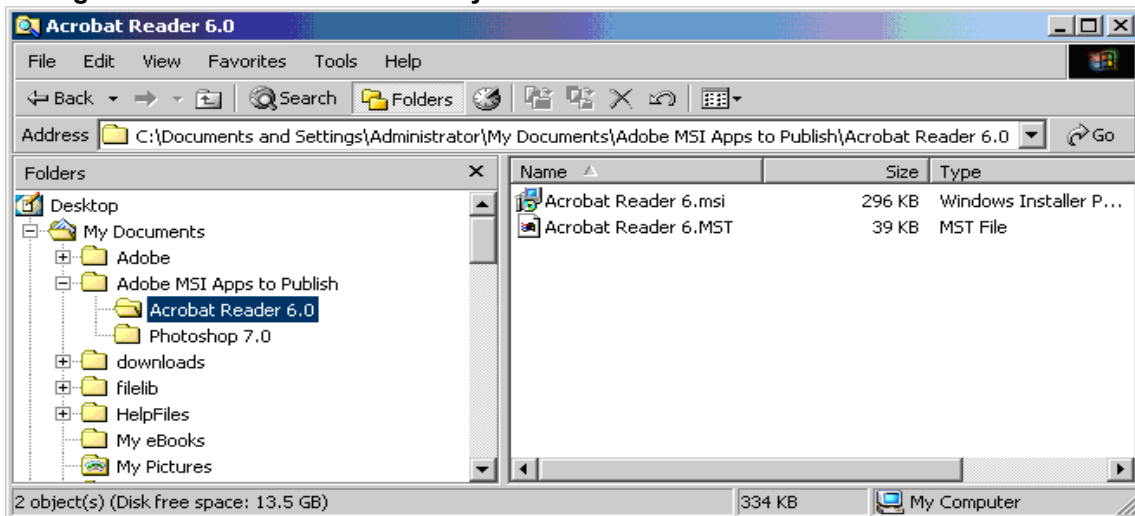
Acrobat Reader 6.0

File Edit View Favorites Tools Help

Back Search Folders

Address C:\Documents and Settings\Administrator\My Documents\Adobe MSI Apps to Publish\Acrobat Reader 6.0 Go

Folders

Desktop
My Documents
Adobe
Adobe MSI Apps to Publish
Acrobat Reader 6.0
Photoshop 7.0
downloads
filelib
HelpFiles
My eBooks
My Pictures

| Name | Size | Type |
|---|---|---|
| Acrobat Reader 6.msi | 296 KB | Windows Installer P... |
| Acrobat Reader 6.MST | 39 KB | MST File |

2 object(s) (Disk free space: 13.5 GB) 334 KB My Computer